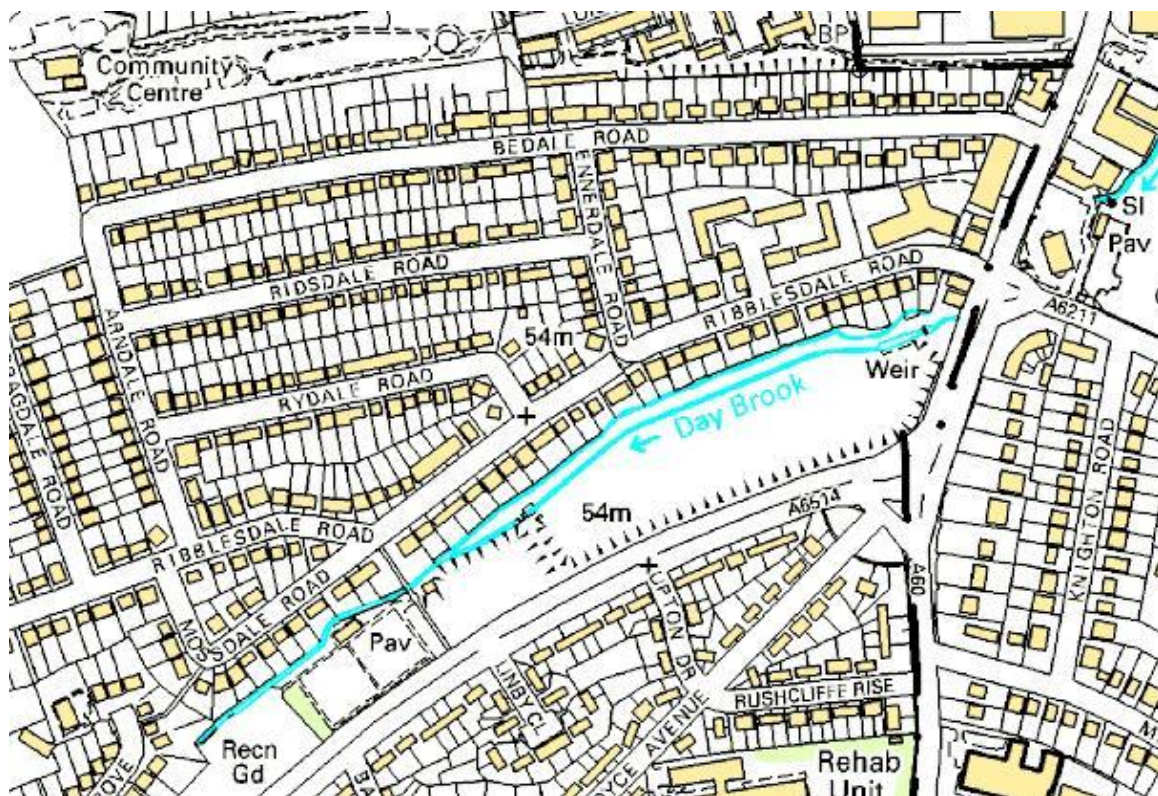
BP
Community Centre
BEDALE ROAD
ENNERDALE ROAD
SI
Pav
RIDSDALE ROAD
RIBBLESDALE ROAD
A6211
ARNDALE ROAD
54m
Weir
RYDALE ROAD
Day Brook
GDALE ROAD
54m
A6514
RIBBLESDALE ROAD
UPTON DR
KNIGHTON ROAD
A60
MOSSDALE ROAD
Pav
LINBY CL
RUSHCLIFFE RISE
Recn Gd
AVENUE
Rehab Unit
OVE
BA
M